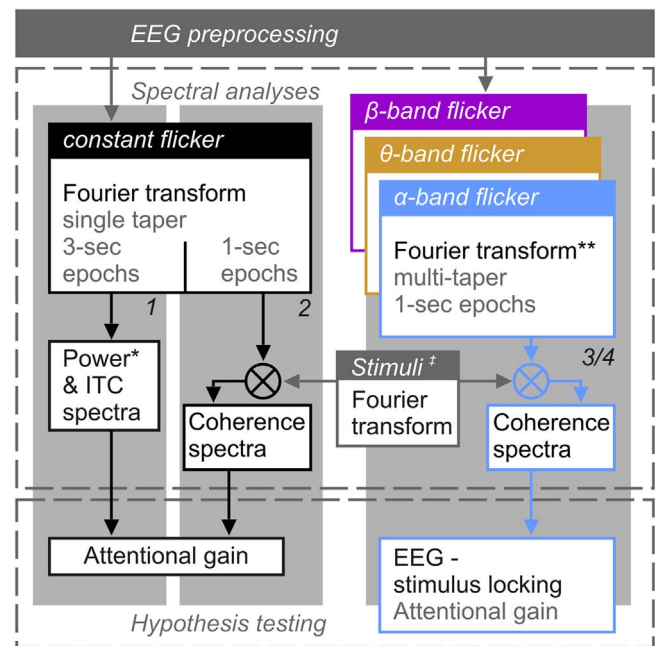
EEG preprocessing

Spectral analyses

constant flicker

Fourier transform
single taper
3-sec epochs
1-sec epochs

1

2

β-band flicker

θ-band flicker

α-band flicker

Fourier transform**
multi-taper
1-sec epochs

3/4

Power* & ITC spectra

Coherence spectra

Stimuli ‡

Fourier transform

Coherence spectra

Attentional gain

EEG - stimulus locking
Attentional gain

Hypothesis testing